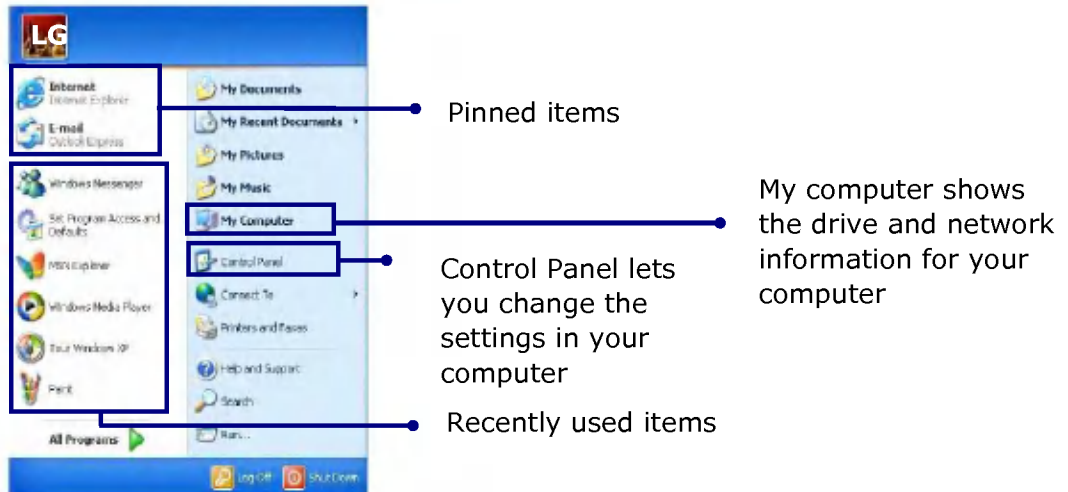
LG

Internet
Internet Explorer

E-mail
Outlook Express

Windows Messenger

Set Program Access and Defaults

MSN Explorer

Windows Media Player

Tour Windows XP

Paint

All Programs

My Documents

My Recent Documents

My Pictures

My Music

My Computer

Control Panel

Connect To

Printers and Faxes

Help and Support

Search

Run...

Log Off

Shut Down

Pinned items

My computer shows the drive and network information for your computer

Control Panel lets you change the settings in your computer

Recently used items